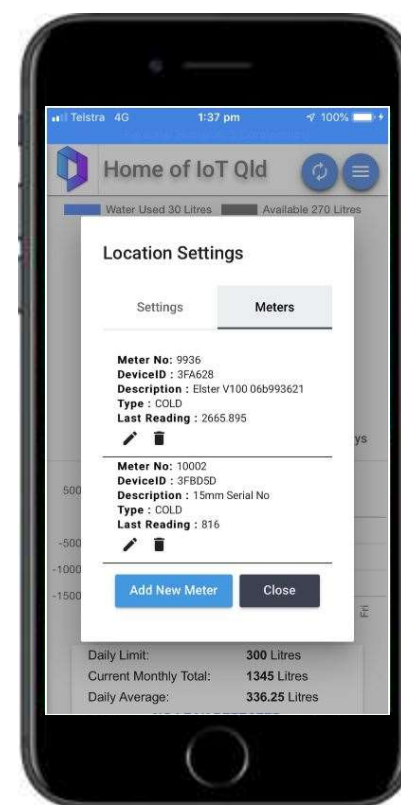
Telstra 4G 1:37 pm 100%

Home of IoT Qld

Water Used 30 Litres Available 270 Litres

Location Settings

Settings Meters

**Meter No:** 9936
**DeviceID :** 3FA628
**Description :** Elster V100 06b993621
**Type :** COLD
**Last Reading :** 2665.895

**Meter No:** 10002
**DeviceID :** 3FBD5D
**Description :** 15mm Serial No
**Type :** COLD
**Last Reading :** 816

Add New Meter Close

ys

500
-500
-1000
-1500

Fri

| Daily Limit: | 300 Litres |
|---|---|
| Current Monthly Total: | 1345 Litres |
| Daily Average: | 336.25 Litres |